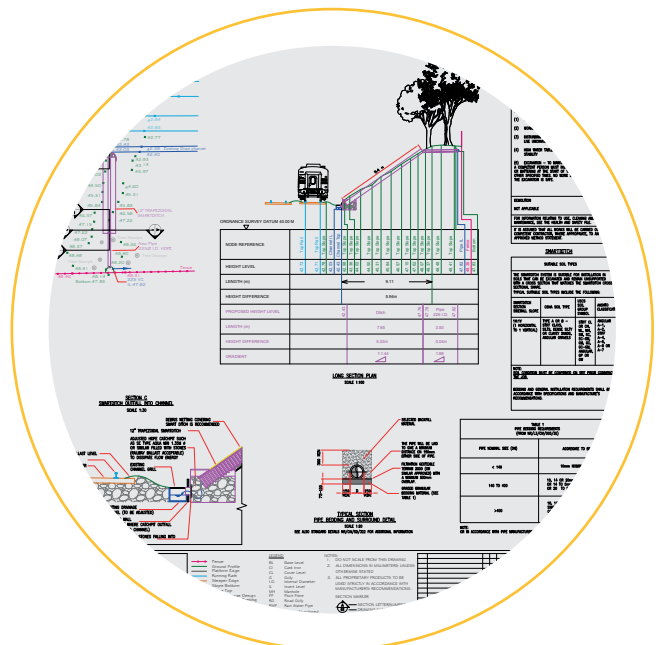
ORDNANCE SURVEY DATUM 40.00 M

| NODE REFERENCE | | | |
|---|---|---|---|
| HEIGHT LEVEL | | | |
| LENGTH (m) | | 8.11 | |
| HEIGHT DIFFERENCE | | 0.56m | |
| PROPOSED HEIGHT LEVEL | | | |
| LENGTH (m) | | 7.55 | 0.50 |
| HEIGHT DIFFERENCE | | 0.53m | 0.53m |
| GRADIENT | | 1:7.44 | 1:66 |

LONG SECTION PLAN
SCALE 1:100

SECTION C
SMARTDITCH OUTFALL INTO CHANNEL
SCALE 1:20

12" TRAPEZOIDAL SMARTDITCH

ADJUSTED HDPE CATCHPIT

TYPICAL SECTION
PIPE BEDDING AND SURROUND DETAIL
SCALE 1:20

SELECTED BACKFILL

GRADED GRANULAR BEDDING MATERIAL

SMARTDITCH

SUITABLE SOIL TYPES

TABLE 1
PIPE BEDDING REQUIREMENTS

| PIPE NOMINAL SIZE (DN) | AGGREGATE TO BS |
|---|---|
| < 140 | 10mm |
| 140 TO 400 | |
| >400 | |

LEGEND

Fence
Ground Profile
Platform Edge
Running Rails

NOTES:
1. DO NOT SCALE FROM THIS DRAWING.
2. ALL DIMENSIONS IN MILLIMETERS UNLESS OTHERWISE STATED.
3. ALL PROPRIETARY PRODUCTS TO BE USED STRICTLY IN ACCORDANCE WITH MANUFACTURERS RECOMMENDATIONS.

SECTION MARKER

NOT APPLICABLE

EXCAVATION